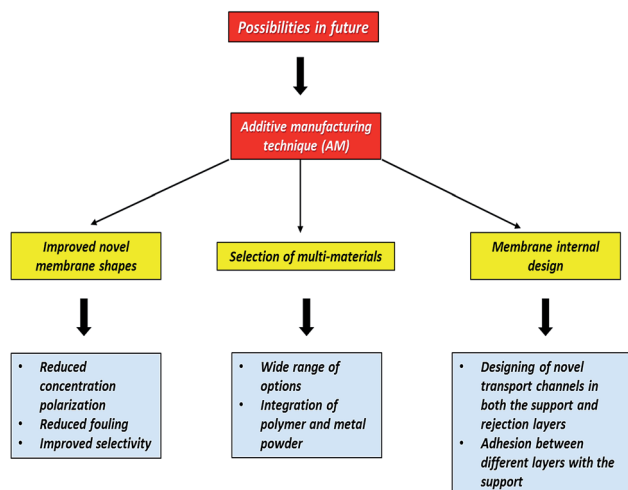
Possibilities in future

Additive manufacturing technique (AM)

Improved novel membrane shapes

Selection of multi-materials

Membrane internal design

- Reduced concentration polarization
- Reduced fouling
- Improved selectivity

- Wide range of options
- Integration of polymer and metal powder

- Designing of novel transport channels in both the support and rejection layers
- Adhesion between different layers with the support